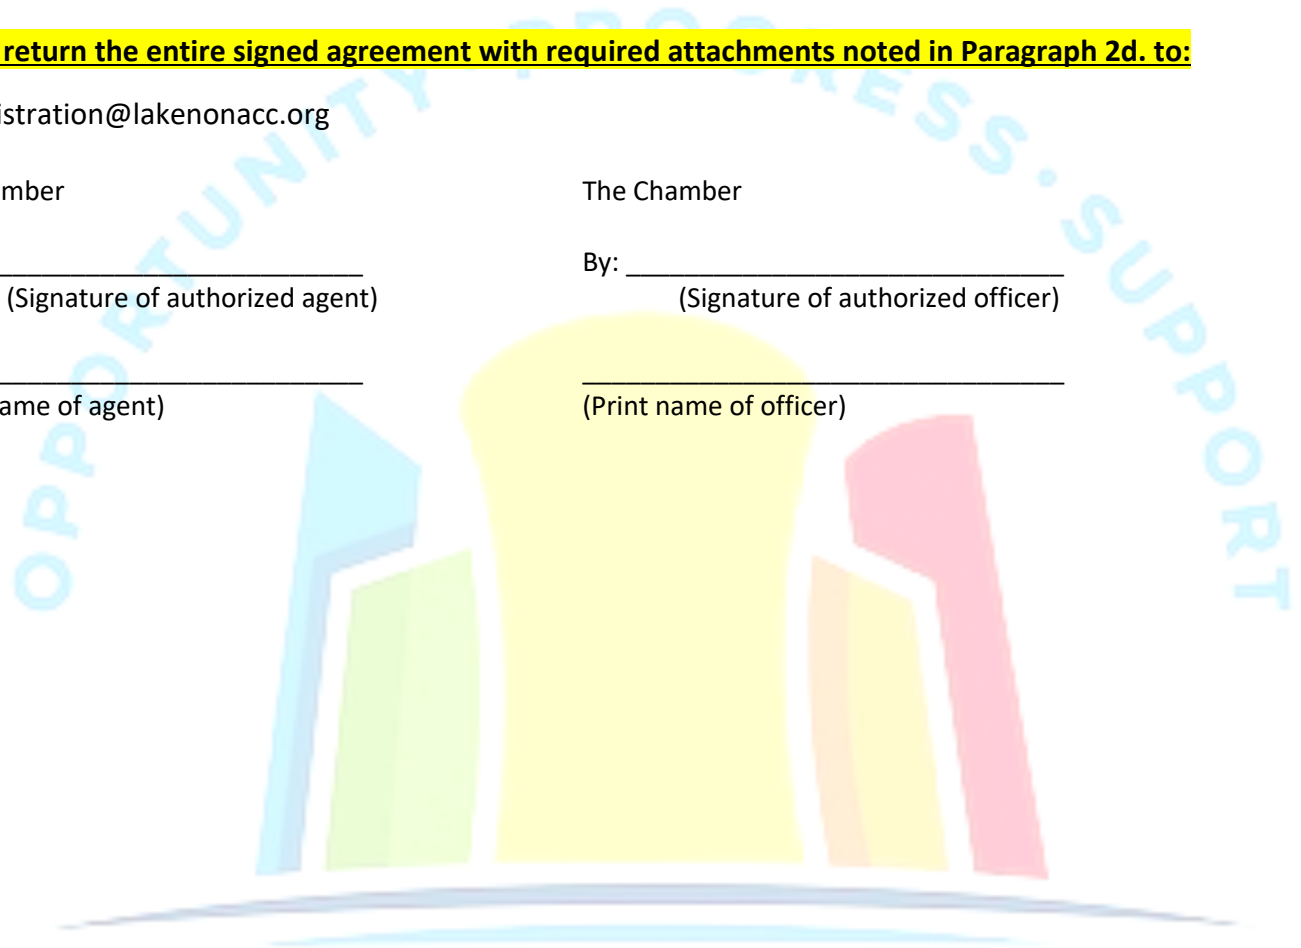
return the entire signed agreement with required attachments noted in Paragraph 2d. to:

istration@lakenonacc.org

mber

_________________________
(Signature of authorized agent)

_________________________
ame of agent)

The Chamber

By: ______________________________
(Signature of authorized officer)

__________________________________
(Print name of officer)

OPPORTUNITY . PROGRESS . SUPPORT